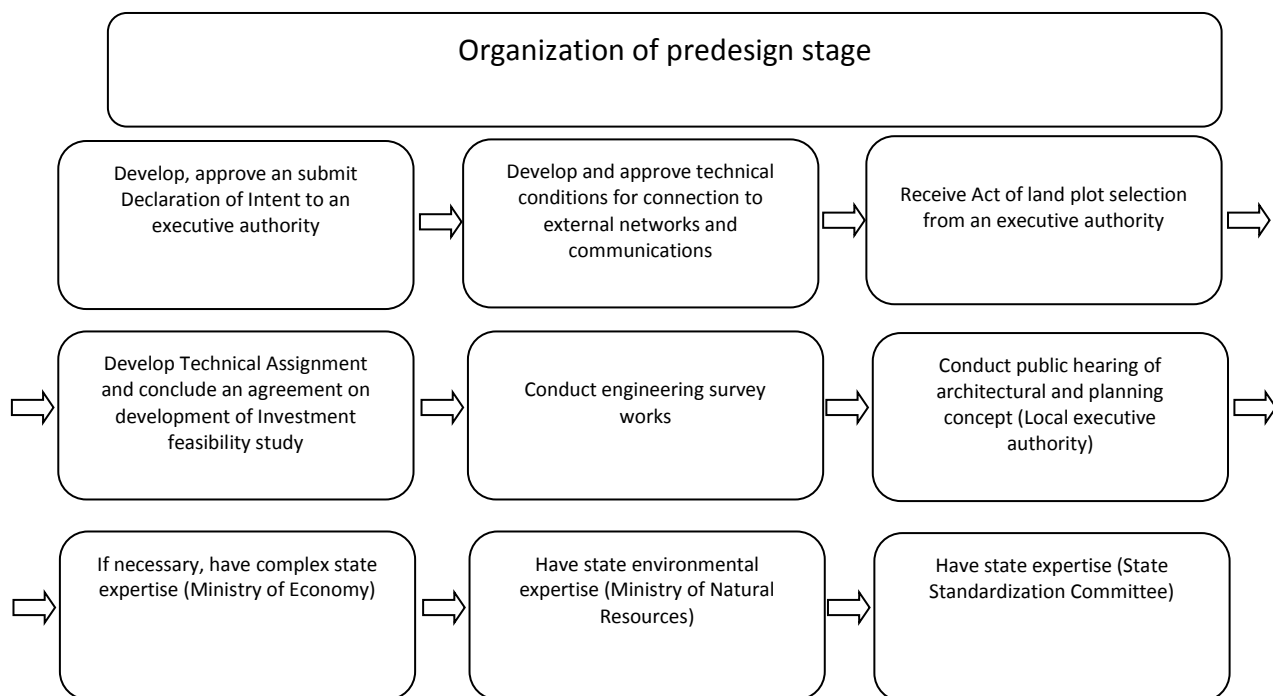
Organization of predesign stage

Develop, approve an submit Declaration of Intent to an executive authority

Develop and approve technical conditions for connection to external networks and communications

Receive Act of land plot selection from an executive authority

Develop Technical Assignment and conclude an agreement on development of Investment feasibility study

Conduct engineering survey works

Conduct public hearing of architectural and planning concept (Local executive authority)

If necessary, have complex state expertise (Ministry of Economy)

Have state environmental expertise (Ministry of Natural Resources)

Have state expertise (State Standardization Committee)